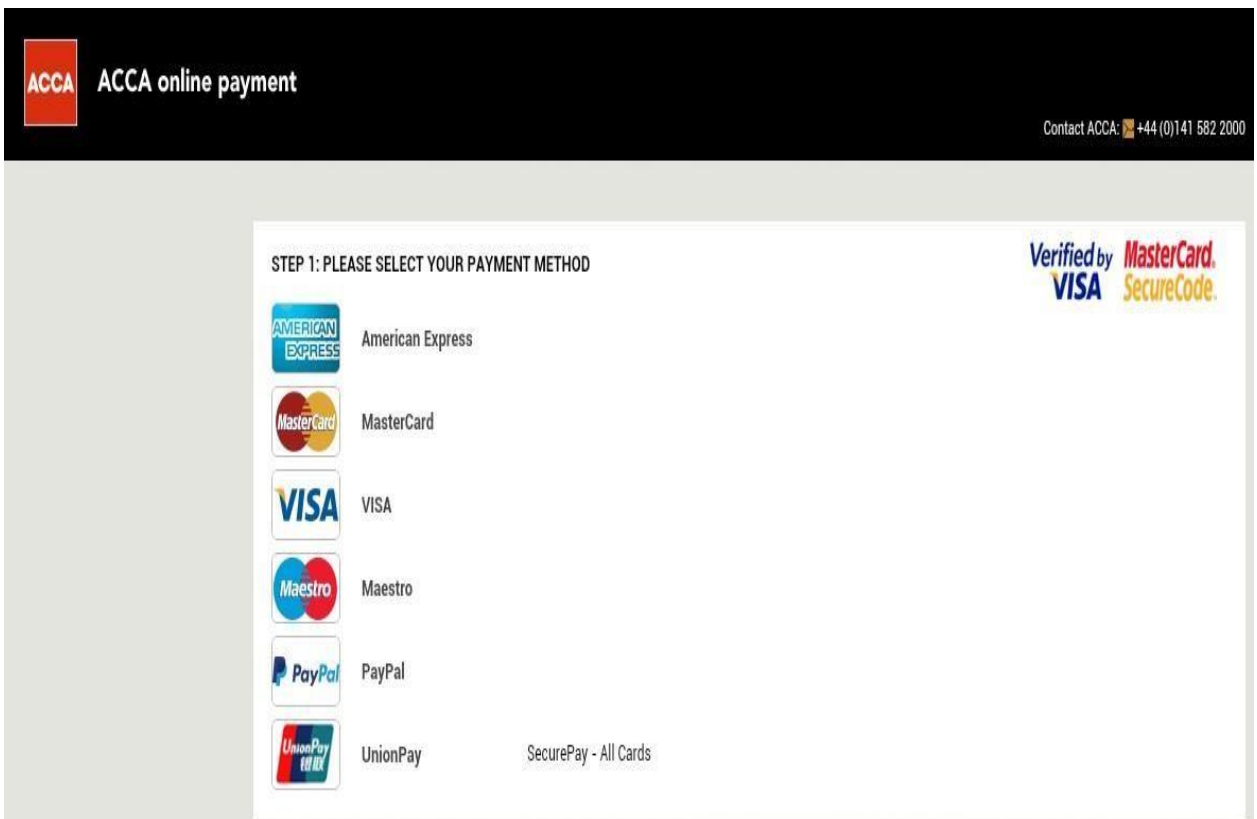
ACCA ACCA online payment

Contact ACCA: +44 (0)141 582 2000

STEP 1: PLEASE SELECT YOUR PAYMENT METHOD

Verified by VISA MasterCard. SecureCode.

AMERICAN EXPRESS American Express

MasterCard MasterCard

VISA VISA

Maestro Maestro

PayPal PayPal

UnionPay 银联 UnionPay SecurePay - All Cards